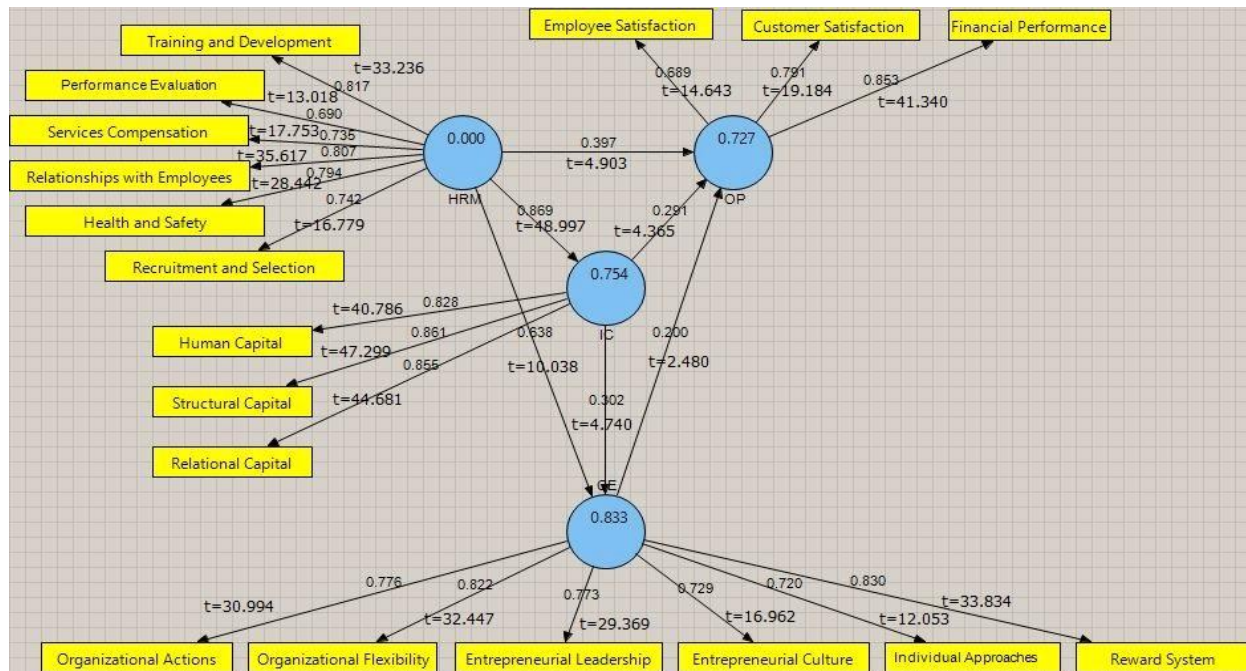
Employee Satisfaction
Customer Satisfaction
Financial Performance
Training and Development
t=33.236
0.817
Performance Evaluation
t=13.018
0.690
Services Compensation
t=17.753
0.735
t=35.617
0.807
Relationships with Employees
0.794
t=28.442
Health and Safety
0.742
t=16.779
Recruitment and Selection
0.000
HRM
0.397
t=4.903
0.689
t=14.643
0.791
t=19.184
0.853
t=41.340
0.727
OP
0.869
t=48.997
0.291
t=4.365
0.754
IC
t=40.786
0.828
Human Capital
0.861
t=47.299
0.638
0.855
Structural Capital
t=44.681
Relational Capital
t=10.038
0.302
t=4.740
0.200
t=2.480
CE
0.833
0.776
t=30.994
0.822
t=32.447
0.773
t=29.369
0.729
t=16.962
0.720
t=12.053
0.830
t=33.834
Organizational Actions
Organizational Flexibility
Entrepreneurial Leadership
Entrepreneurial Culture
Individual Approaches
Reward System